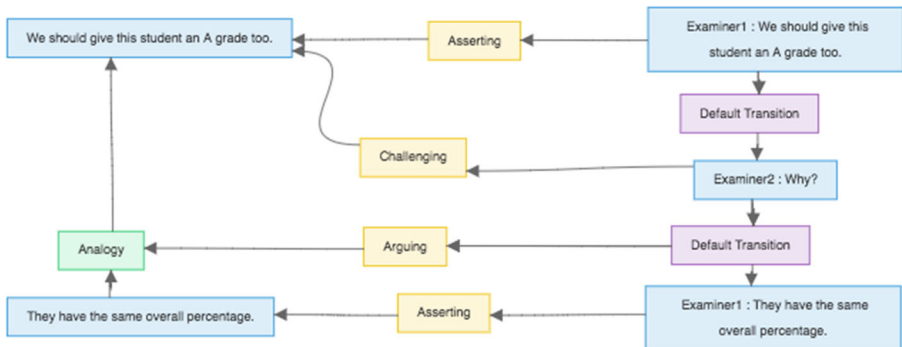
We should give this student an A grade too.

Asserting

Examiner1 : We should give this student an A grade too.

Default Transition

Challenging

Examiner2 : Why?

Analogy

Arguing

Default Transition

They have the same overall percentage.

Asserting

Examiner1 : They have the same overall percentage.